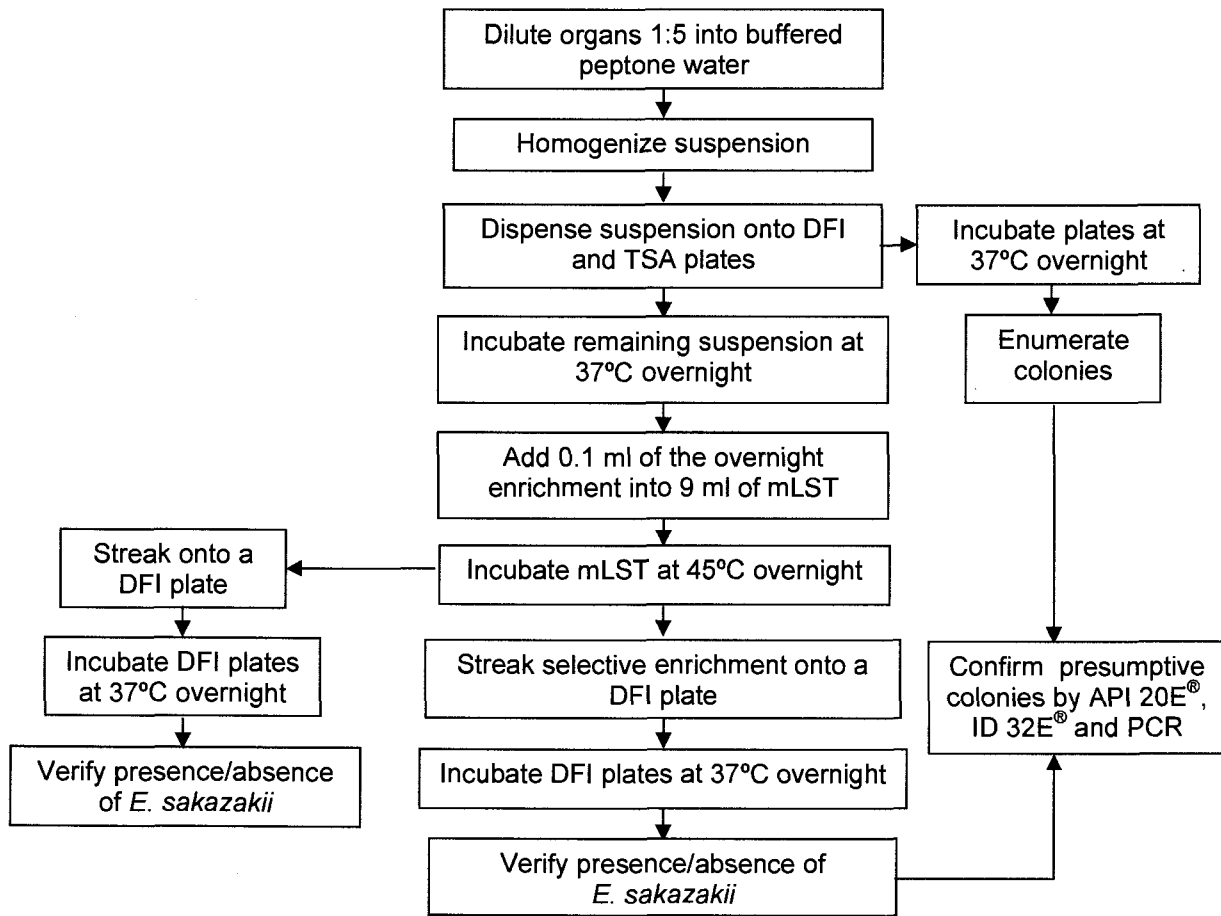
Dilute organs 1:5 into buffered peptone water

Homogenize suspension

Dispense suspension onto DFI and TSA plates

Incubate plates at 37ºC overnight

Enumerate colonies

Incubate remaining suspension at 37ºC overnight

Add 0.1 ml of the overnight enrichment into 9 ml of mLST

Incubate mLST at 45ºC overnight

Streak onto a DFI plate

Incubate DFI plates at 37ºC overnight

Verify presence/absence of E. sakazakii

Streak selective enrichment onto a DFI plate

Incubate DFI plates at 37ºC overnight

Verify presence/absence of E. sakazakii

Confirm presumptive colonies by API 20E®, ID 32E® and PCR